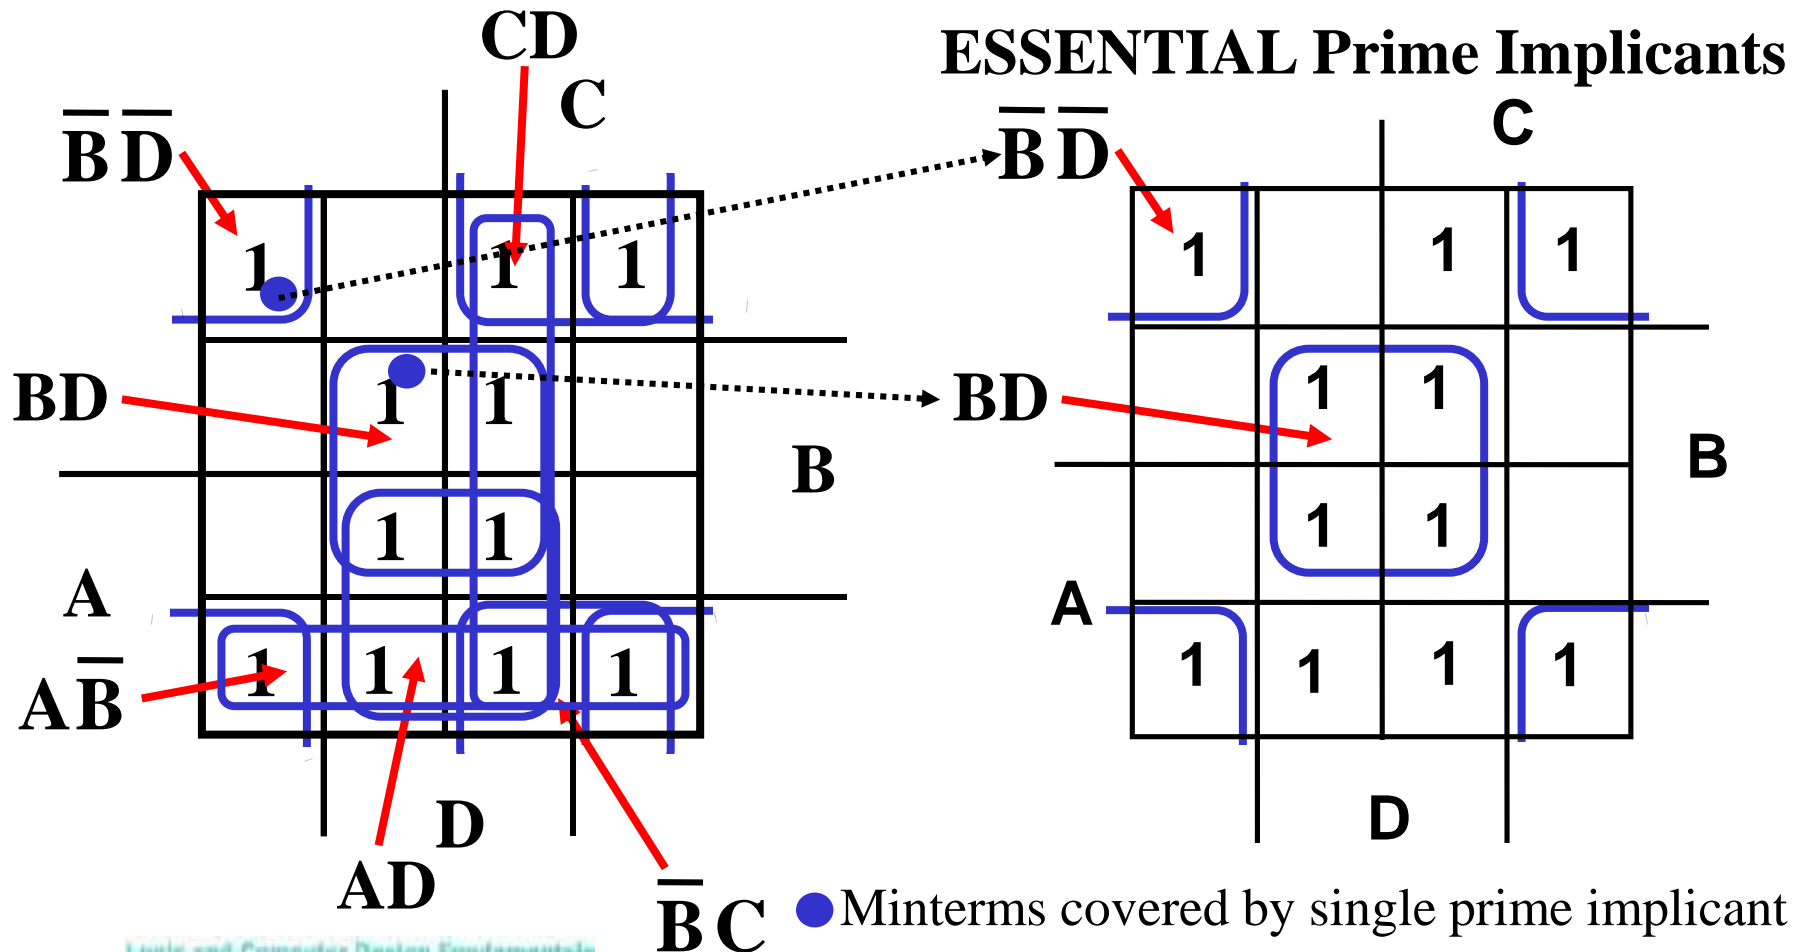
CD
C
$\overline{B}\,\overline{D}$

ESSENTIAL Prime Implicants

| 1 | | 1 | 1 |
|---|---|---|---|
| | 1 | 1 | |
| | 1 | 1 | |
| 1 | 1 | 1 | 1 |

BD
B
A
$A\overline{B}$
AD
D
$\overline{B}\,C$

C
$\overline{B}\,\overline{D}$

| 1 | | 1 | 1 |
|---|---|---|---|
| | 1 | 1 | |
| | 1 | 1 | |
| 1 | 1 | 1 | 1 |

BD
B
A
D

Minterms covered by single prime implicant

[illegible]